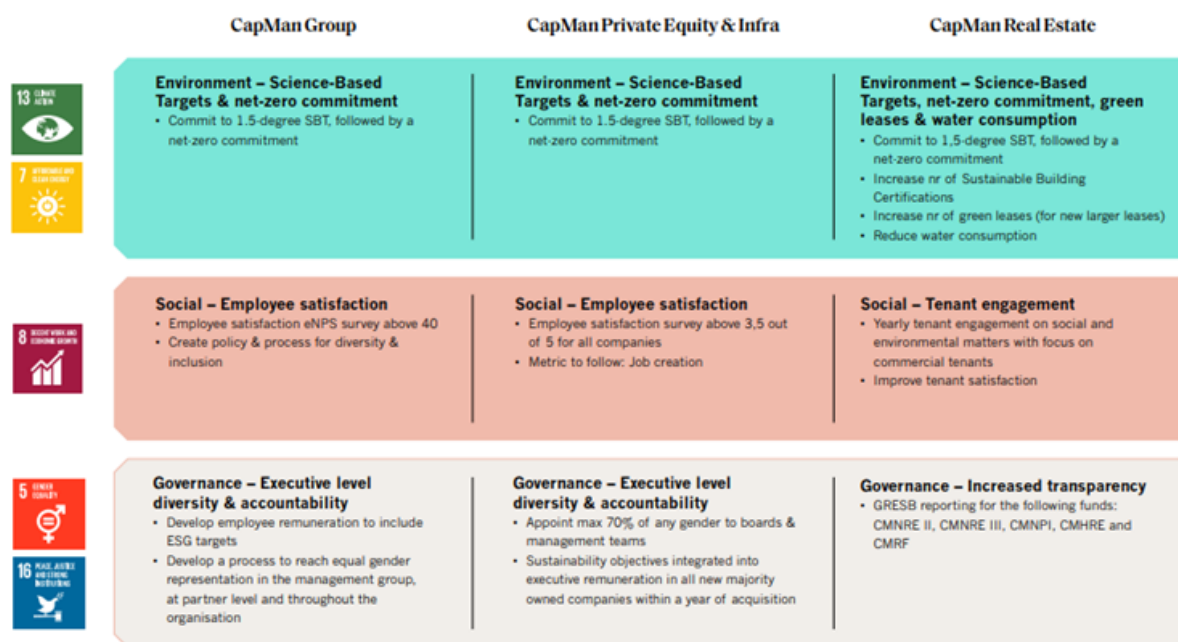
CapMan Group

CapMan Private Equity & Infra

CapMan Real Estate

13 CLIMATE ACTION

7 AFFORDABLE AND CLEAN ENERGY

Environment – Science-Based Targets & net-zero commitment
• Commit to 1.5-degree SBT, followed by a net-zero commitment

Environment – Science-Based Targets & net-zero commitment
• Commit to 1.5-degree SBT, followed by a net-zero commitment

Environment – Science-Based Targets, net-zero commitment, green leases & water consumption
• Commit to 1,5-degree SBT, followed by a net-zero commitment
• Increase nr of Sustainable Building Certifications
• Increase nr of green leases (for new larger leases)
• Reduce water consumption

8 DECENT WORK AND ECONOMIC GROWTH

Social – Employee satisfaction
• Employee satisfaction eNPS survey above 40
• Create policy & process for diversity & inclusion

Social – Employee satisfaction
• Employee satisfaction survey above 3,5 out of 5 for all companies
• Metric to follow: Job creation

Social – Tenant engagement
• Yearly tenant engagement on social and environmental matters with focus on commercial tenants
• Improve tenant satisfaction

5 GENDER EQUALITY

16 PEACE, JUSTICE AND STRONG INSTITUTIONS

Governance – Executive level diversity & accountability
• Develop employee remuneration to include ESG targets
• Develop a process to reach equal gender representation in the management group, at partner level and throughout the organisation

Governance – Executive level diversity & accountability
• Appoint max 70% of any gender to boards & management teams
• Sustainability objectives integrated into executive remuneration in all new majority owned companies within a year of acquisition

Governance – Increased transparency
• GRESB reporting for the following funds: CMNRE II, CMNRE III, CMNPI, CMHRE and CMRF